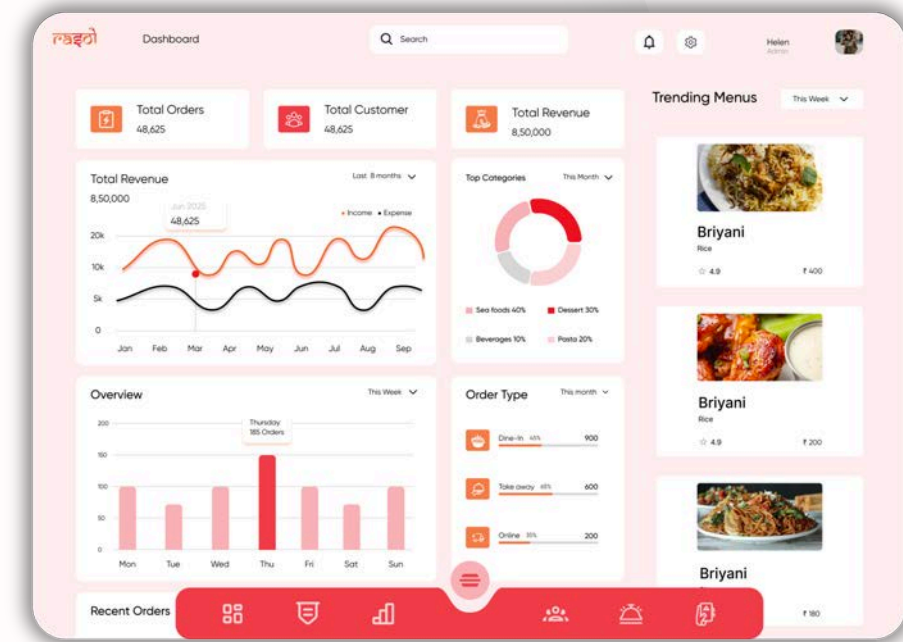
रसोई Dashboard

Search

Helen
Admin

Total Orders
48,625

Total Customer
48,625

Total Revenue
8,50,000

Trending Menus This Week

Total Revenue Last 8 months
8,50,000
Jun 2025
48,625
• Income • Expense
20k
10k
5k
0
Jan Feb Mar Apr May Jun Jul Aug Sep

Top Categories This Month
Sea foods 40%
Dessert 30%
Beverages 10%
Pasta 20%

Briyani
Rice
☆ 4.9 ₹ 400

Briyani
Rice
☆ 4.9 ₹ 200

Briyani
₹ 180

Overview This Week
Thursday
185 Orders
200
150
100
50
0
Mon Tue Wed Thu Fri Sat Sun

Order Type This month
Dine-In 45% 900
Take away 40% 600
Online 15% 200

Recent Orders